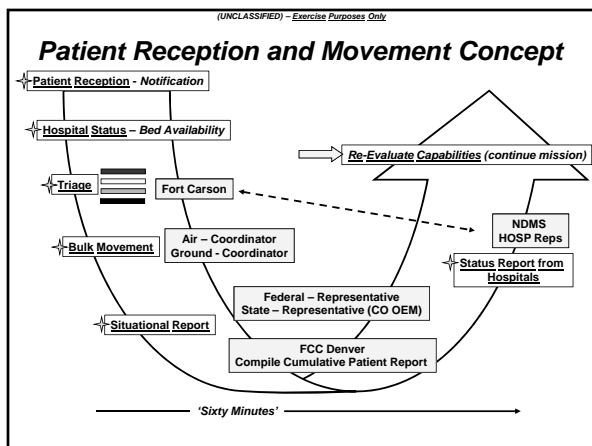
(UNCLASSIFIED) – Exercise Purposes Only

Patient Reception and Movement Concept

Patient Reception - Notification

Hospital Status – Bed Availability

Re-Evaluate Capabilities (continue mission)

Triage

Fort Carson

NDMS
HOSP Reps

Bulk Movement

Air – Coordinator
Ground - Coordinator

Status Report from Hospitals

Federal – Representative
State – Representative (CO OEM)

Situational Report

FCC Denver
Compile Cumulative Patient Report

'Sixty Minutes'